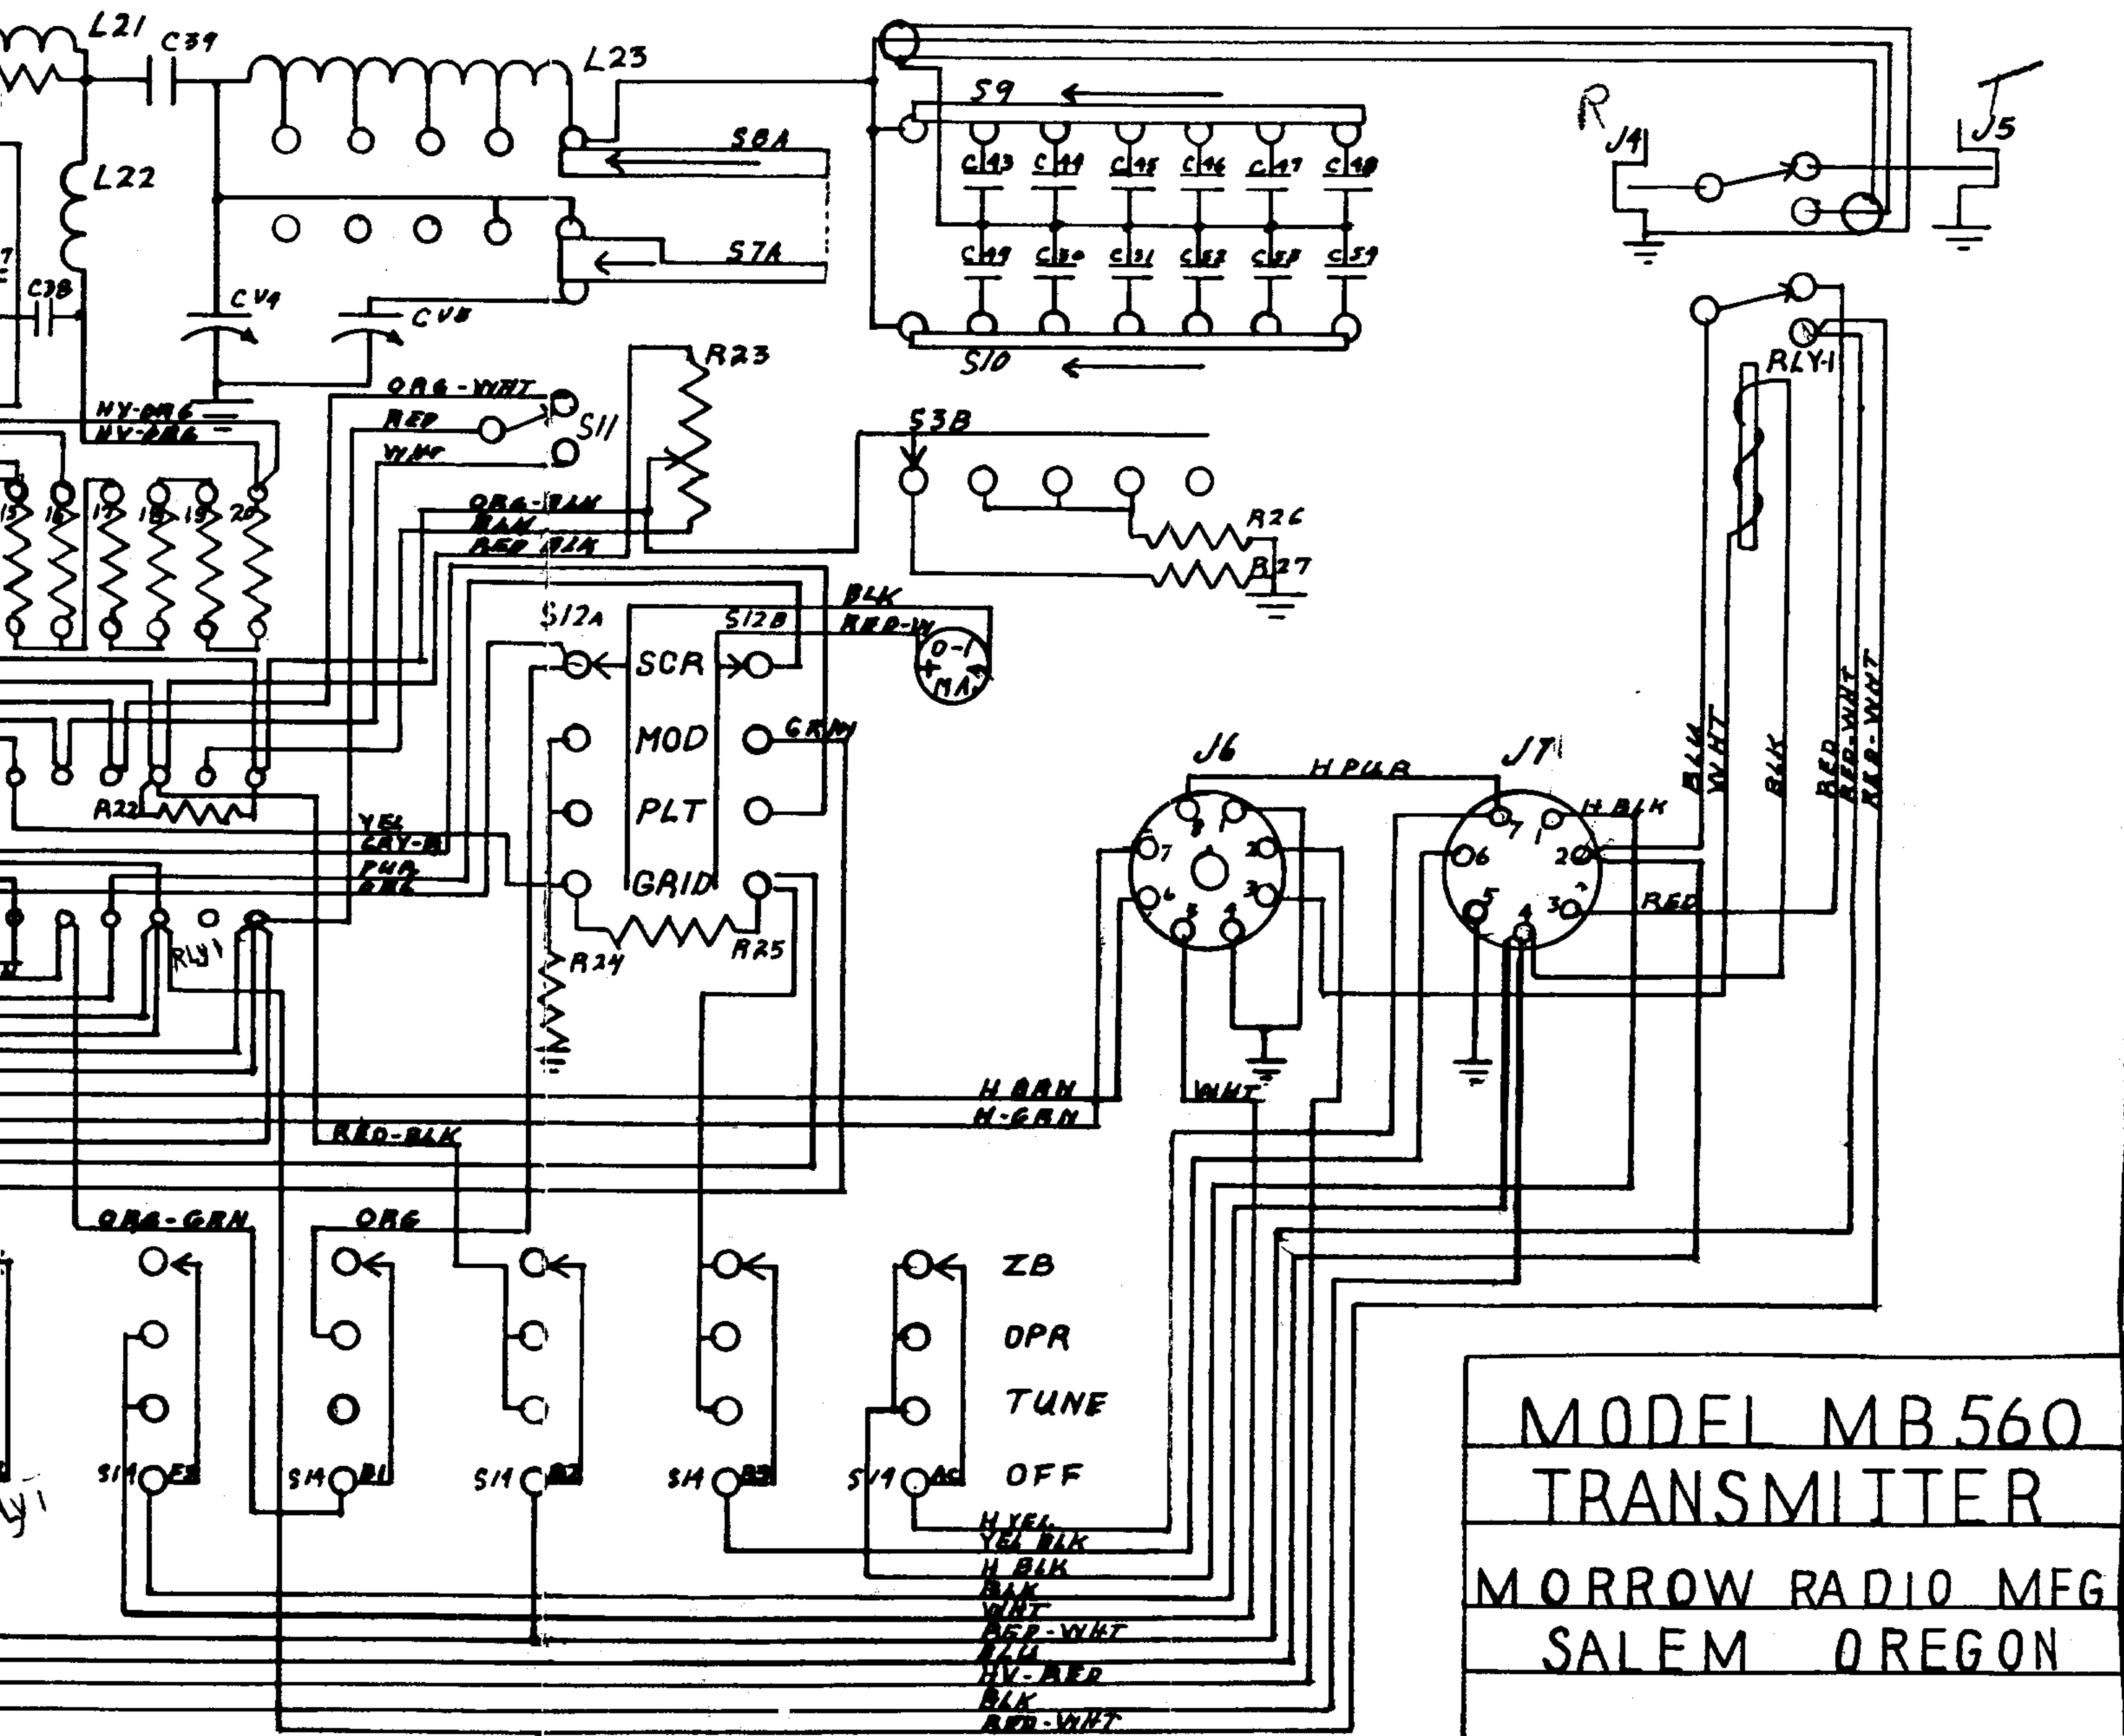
L21 C39 L23
L22
C38
CV4 CV8
S8A
S7A
S9
C43 C44 C45 C46 C47 C48
C49 C50 C51 C52 C53 C54
S10
R
J4
J5
RLY-1
R23
ORG-WHT
RED
WHT
S11
HV-ORG
HV-ORG
15 16 17 18 19 20
ORG-BLK
BRN
RED BLK
S3B
R26
R27
BLK
RED-W
0-1 MA
S12A
S12B
SCR
MOD
PLT
GRID
GRN
R22
YEL
GRY-BL
PUR
BRN
RLY1
R24
R25
J6
H PUR
J7
H BLK
RED
BLK
WHT
BLK
RED
RED-WHT
RED-WHT
7 8 1 2 3 6 5 4
7 1 6 2 5 3 4
H BRN
H-GRN
WHT
RED-BLK
ORG-GRN
ORG
ZB
OPR
TUNE
OFF
S14 F2
S14 B1
S14 B2
S14 B3
S14 AC
H YEL
YEL BLK
H BLK
BLK
WHT
RED-WHT
BLU
HV-RED
BLK
RED-WHT
RLY1
MODEL MB560
TRANSMITTER
MORROW RADIO MFG
SALEM OREGON